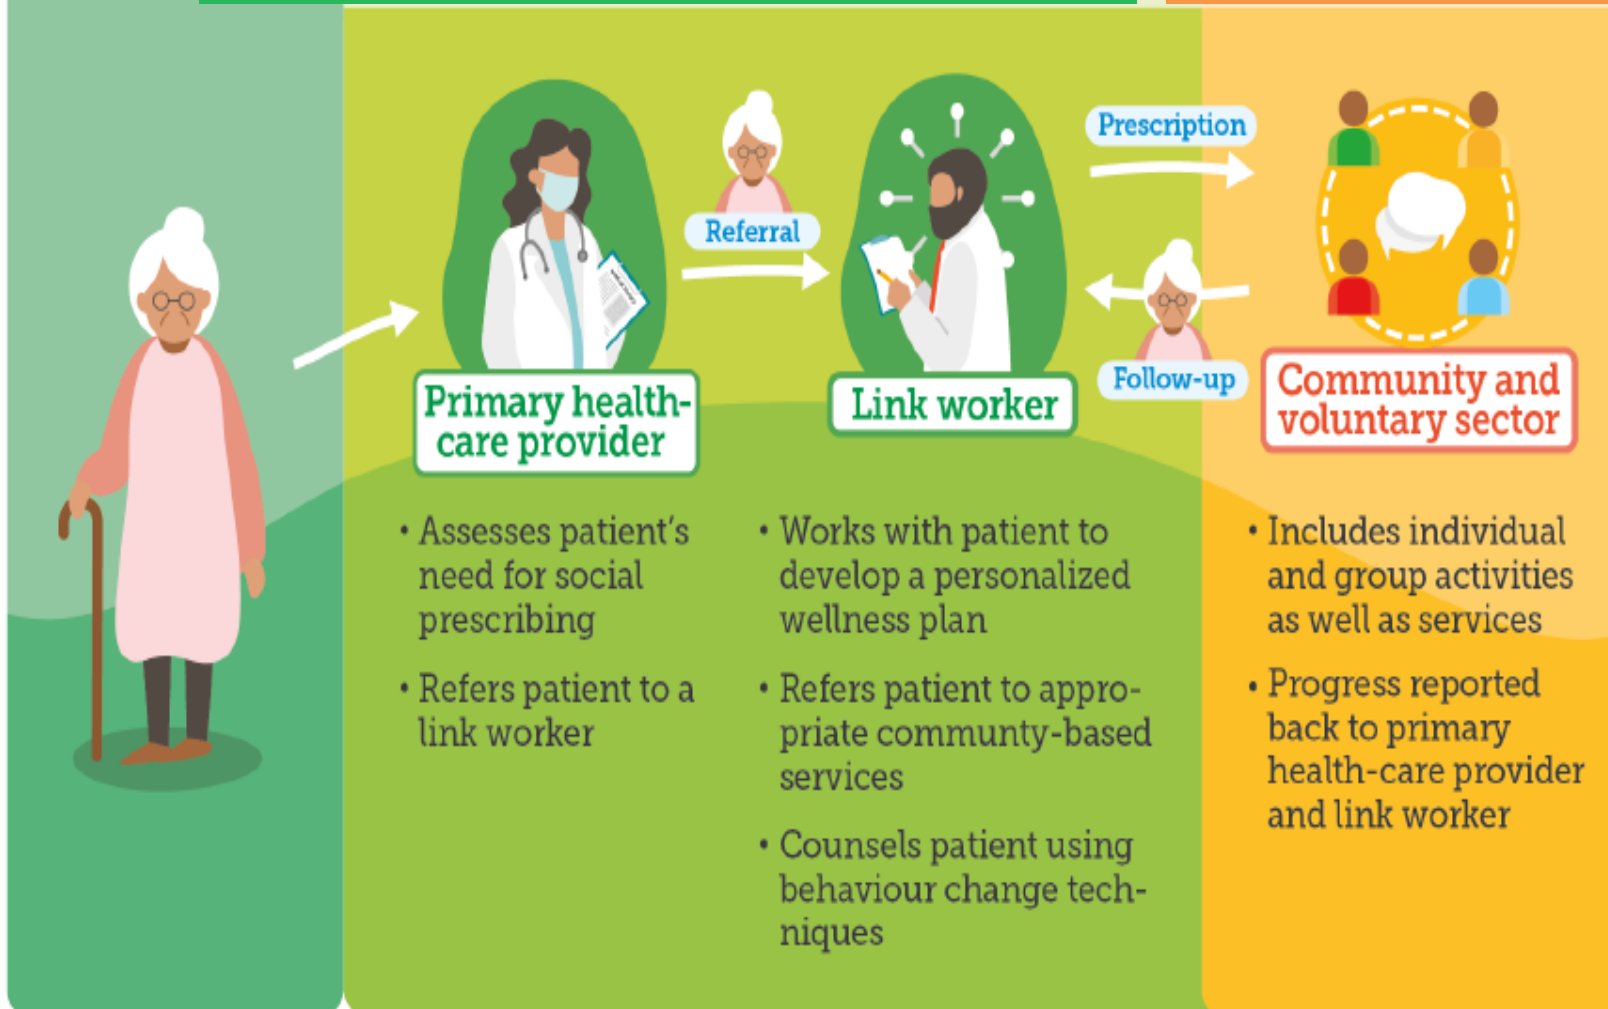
Referral

Prescription

Follow-up

Primary health-care provider

Link worker

Community and voluntary sector

• Assesses patient's need for social prescribing

• Refers patient to a link worker

• Works with patient to develop a personalized wellness plan

• Refers patient to appropriate community-based services

• Counsels patient using behaviour change techniques

• Includes individual and group activities as well as services

• Progress reported back to primary health-care provider and link worker